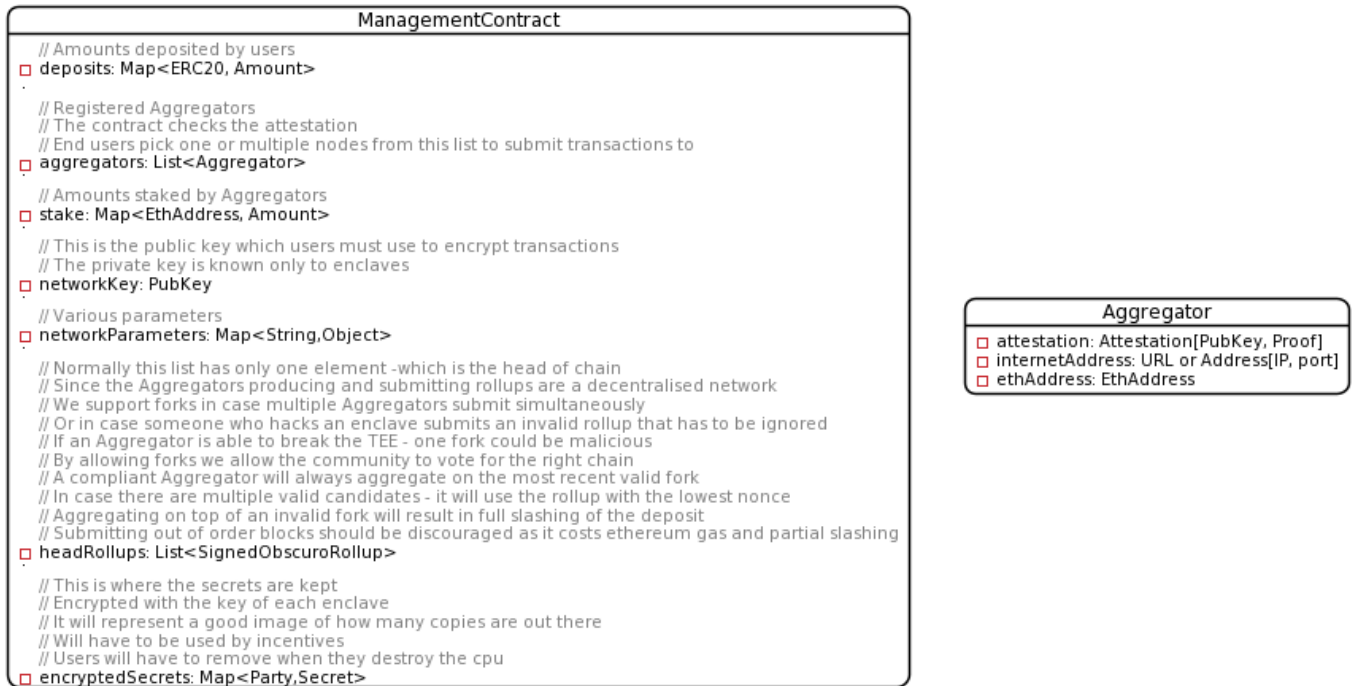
ManagementContract

// Amounts deposited by users
deposits: Map<ERC20, Amount>

// Registered Aggregators
// The contract checks the attestation
// End users pick one or multiple nodes from this list to submit transactions to
aggregators: List<Aggregator>

// Amounts staked by Aggregators
stake: Map<EthAddress, Amount>

// This is the public key which users must use to encrypt transactions
// The private key is known only to enclaves
networkKey: PubKey

// Various parameters
networkParameters: Map<String,Object>

// Normally this list has only one element -which is the head of chain
// Since the Aggregators producing and submitting rollups are a decentralised network
// We support forks in case multiple Aggregators submit simultaneously
// Or in case someone who hacks an enclave submits an invalid rollup that has to be ignored
// If an Aggregator is able to break the TEE - one fork could be malicious
// By allowing forks we allow the community to vote for the right chain
// A compliant Aggregator will always aggregate on the most recent valid fork
// In case there are multiple valid candidates - it will use the rollup with the lowest nonce
// Aggregating on top of an invalid fork will result in full slashing of the deposit
// Submitting out of order blocks should be discouraged as it costs ethereum gas and partial slashing
headRollups: List<SignedObscuroRollup>

// This is where the secrets are kept
// Encrypted with the key of each enclave
// It will represent a good image of how many copies are out there
// Will have to be used by incentives
// Users will have to remove when they destroy the cpu
encryptedSecrets: Map<Party,Secret>

Aggregator

attestation: Attestation[PubKey, Proof]
internetAddress: URL or Address[IP, port]
ethAddress: EthAddress